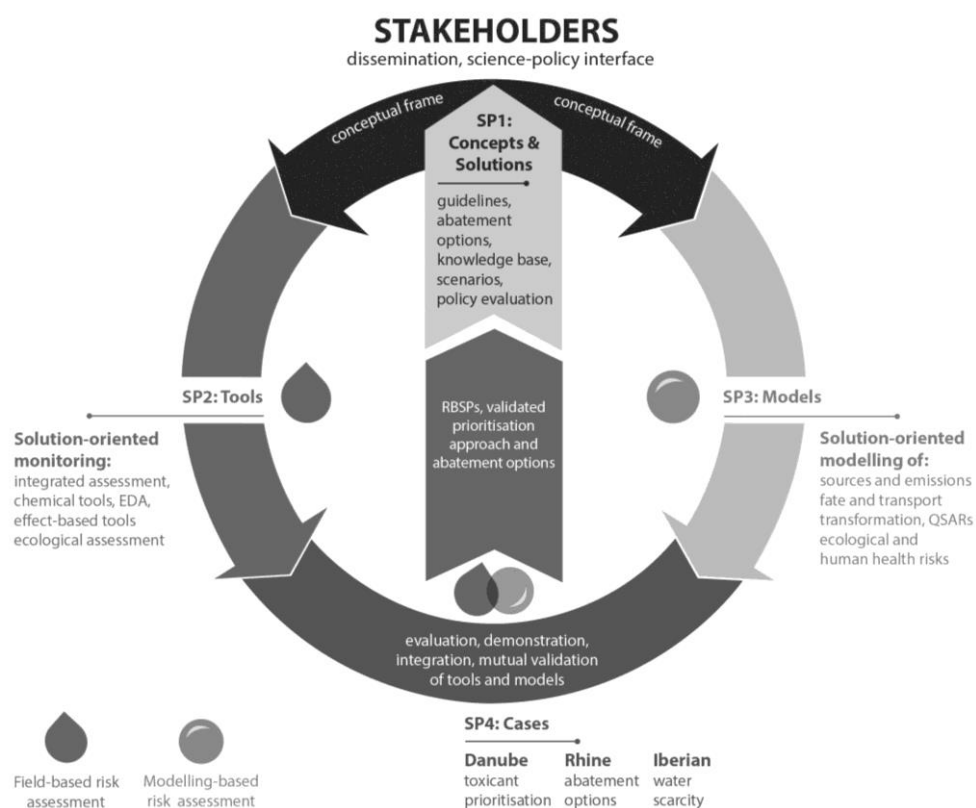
STAKEHOLDERS
dissemination, science-policy interface

conceptual frame

conceptual frame

SP1: Concepts & Solutions

guidelines, abatement options, knowledge base, scenarios, policy evaluation

RBSPs, validated prioritisation approach and abatement options

SP2: Tools

Solution-oriented monitoring:
integrated assessment, chemical tools, EDA, effect-based tools ecological assessment

SP3: Models

Solution-oriented modelling of:
sources and emissions fate and transport transformation, QSARs ecological and human health risks

evaluation, demonstration, integration, mutual validation of tools and models

SP4: Cases

| Danube | Rhine | Iberian |
|---|---|---|
| toxicant prioritisation | abatement options | water scarcity |

Field-based risk assessment

Modelling-based risk assessment